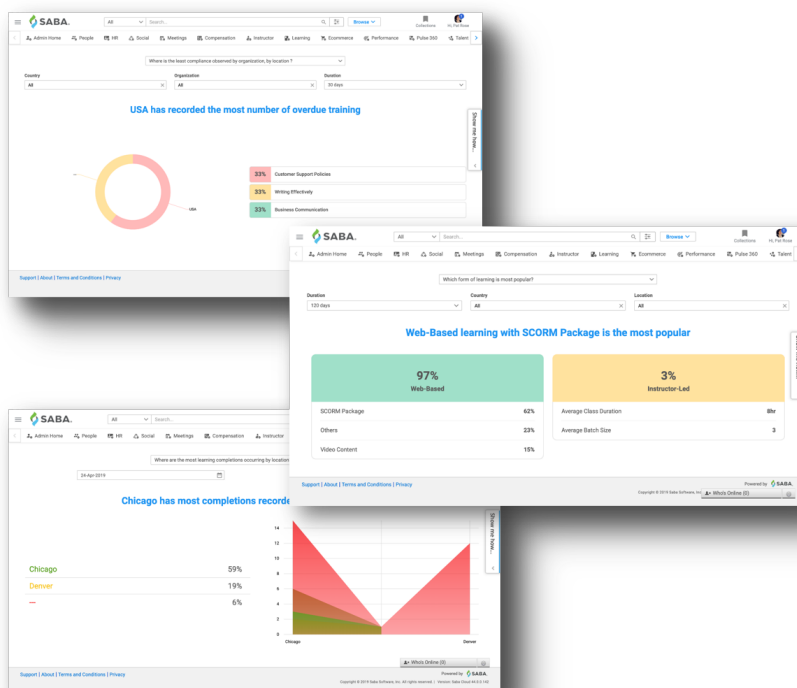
SABA.
All
Search...
Browse
Collections
Hi, Pat Rose
Admin Home
People
HR
Social
Meetings
Compensation
Instructor
Learning
Ecommerce
Performance
Pulse 360
Talent

Where is the least compliance observed by organization, by location ?

Country
All
Organization
All
Duration
30 days

USA has recorded the most number of overdue training

Show me how...

USA

33% Customer Support Policies
33% Writing Effectively
33% Business Communication

Support | About | Terms and Conditions | Privacy

SABA.
All
Search...
Browse
Collections
Hi, Pat Rose
Admin Home
People
HR
Social
Meetings
Compensation
Instructor
Learning
Ecommerce
Performance
Pulse 360
Talent

Which form of learning is most popular?

Duration
120 days
Country
All
Location
All

Web-Based learning with SCORM Package is the most popular

97%
Web-Based

| SCORM Package | 62% |
|---|---|
| Others | 23% |
| Video Content | 15% |

3%
Instructor-Led

| Average Class Duration | 8hr |
|---|---|
| Average Batch Size | 3 |

Support | About | Terms and Conditions | Privacy
Powered by SABA.
Copyright © 2019 Saba Software, Inc.
Who's Online (0)

SABA.
All
Search...
Admin Home
People
HR
Social
Meetings
Compensation
Instructor

Where are the most learning completions occurring by location

24-Apr-2019

Chicago has most completions recorde

Show me how...

| Chicago | 59% |
|---|---|
| Denver | 19% |
| — | 6% |

14
12
10
8
6
4
2
0
Chicago
Denver

Support | About | Terms and Conditions | Privacy
Who's Online (0)
Powered by SABA.
Copyright © 2019 Saba Software, Inc. All rights reserved. | Version: Saba Cloud 44.0.0.143